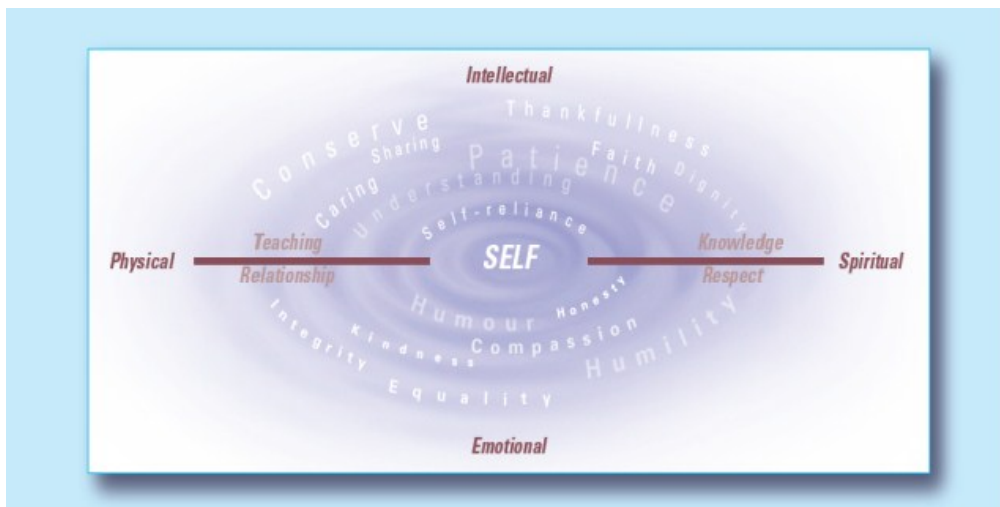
Intellectual

Conserve
Sharing
Caring
Understanding
Patience
Thankfulness
Faith
Dignity
Self-reliance

Physical
Teaching
Relationship
SELF
Knowledge
Respect
Spiritual

Humour
Honesty
Integrity
Kindness
Compassion
Humility
Equality

Emotional